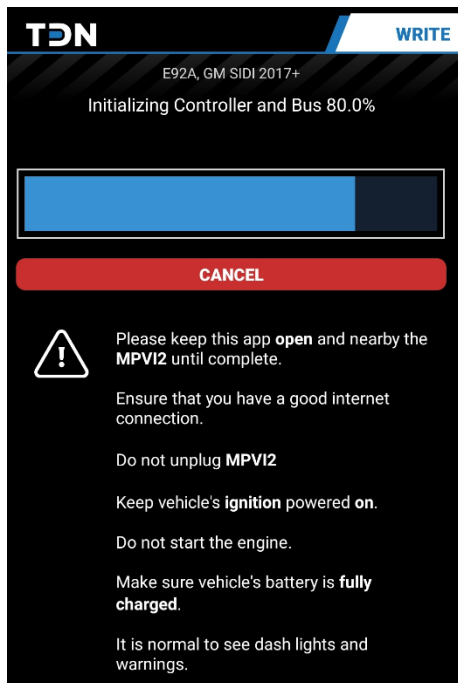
TDN

WRITE

E92A, GM SIDI 2017+

Initializing Controller and Bus 80.0%

CANCEL

Please keep this app open and nearby the MPVI2 until complete.

Ensure that you have a good internet connection.

Do not unplug MPVI2

Keep vehicle's ignition powered on.

Do not start the engine.

Make sure vehicle's battery is fully charged.

It is normal to see dash lights and warnings.